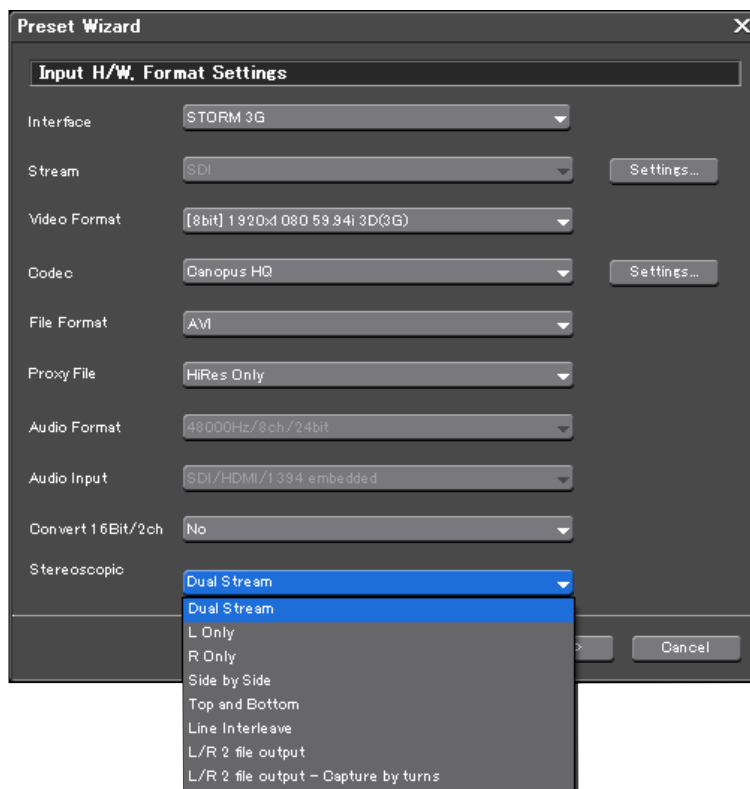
Preset Wizard

Input H/W, Format Settings

Interface STORM 3G

Stream SDI Settings...

Video Format [8bit] 1920x1080 59.94i 3D(3G)

Codec Canopus HQ Settings...

File Format AVI

Proxy File HiRes Only

Audio Format 48000Hz/8ch/24bit

Audio Input SDI/HDMI/1394 embedded

Convert 16Bit/2ch No

Stereoscopic Dual Stream

Dual Stream
L Only
R Only
Side by Side
Top and Bottom
Line Interleave
L/R 2 file output
L/R 2 file output - Capture by turns

> Cancel